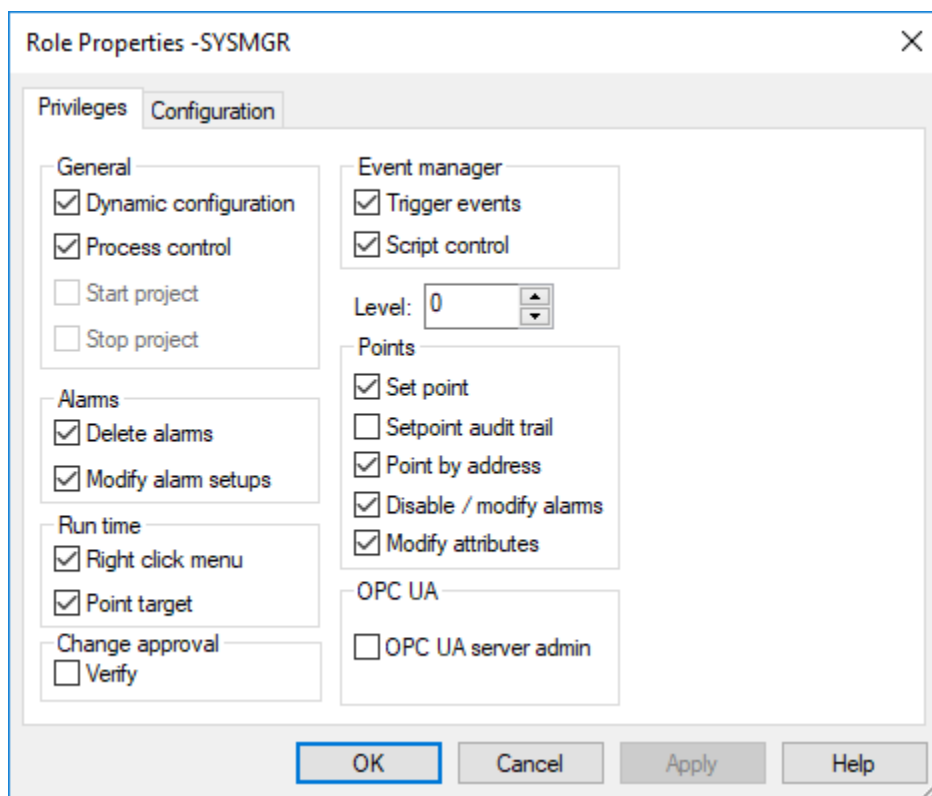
Role Properties -SYSMGR

Privileges | Configuration

General
☑ Dynamic configuration
☑ Process control
☐ Start project
☐ Stop project

Alarms
☑ Delete alarms
☑ Modify alarm setups

Run time
☑ Right click menu
☑ Point target

Change approval
☐ Verify

Event manager
☑ Trigger events
☑ Script control

Level: 0

Points
☑ Set point
☐ Setpoint audit trail
☑ Point by address
☑ Disable / modify alarms
☑ Modify attributes

OPC UA
☐ OPC UA server admin

OK | Cancel | Apply | Help